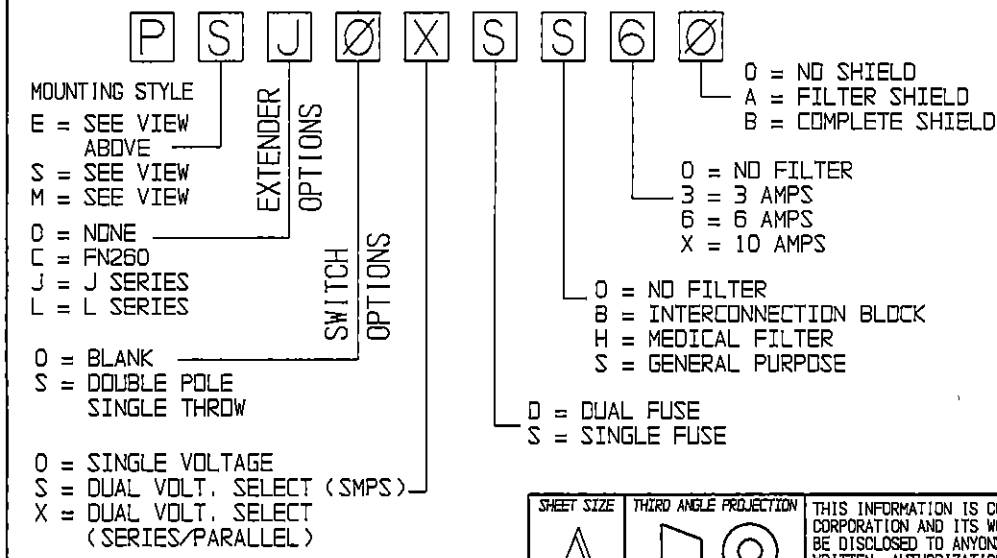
P S J Ø X S S 6 Ø

MOUNTING STYLE
E = SEE VIEW ABOVE
S = SEE VIEW
M = SEE VIEW

EXTENDER OPTIONS

0 = NONE
C = FN260
J = J SERIES
L = L SERIES

SWITCH OPTIONS

0 = BLANK
S = DOUBLE POLE SINGLE THROW

0 = SINGLE VOLTAGE
S = DUAL VOLT. SELECT (SMPS)
X = DUAL VOLT. SELECT (SERIES/PARALLEL)

0 = NO SHIELD
A = FILTER SHIELD
B = COMPLETE SHIELD

0 = NO FILTER
3 = 3 AMPS
6 = 6 AMPS
X = 10 AMPS

0 = NO FILTER
B = INTERCONNECTION BLOCK
H = MEDICAL FILTER
S = GENERAL PURPOSE

D = DUAL FUSE
S = SINGLE FUSE

SHEET SIZE
A

THIRD ANGLE PROJECTION

THIS INFORMATION IS C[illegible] CORPORATION AND ITS W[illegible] BE DISCLOSED TO ANYON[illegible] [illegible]